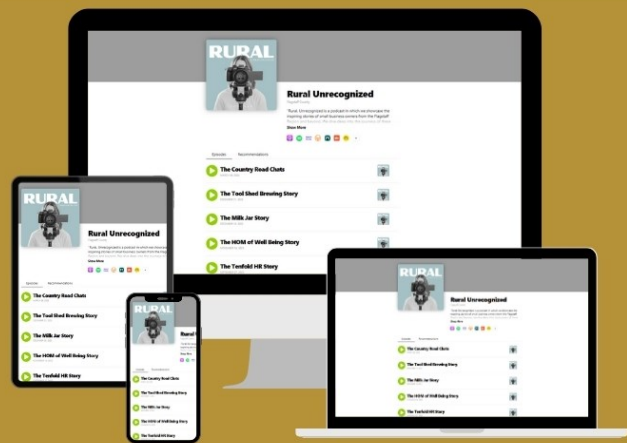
RURAL

Rural Unrecognized

Flagstaff Tunes

"Rural Unrecognized" is a podcast in which we showcase the inspiring stories of small business owners from the Flagstaff

Show More

Episodes Recommendations

The Country Road Chats

The Tool Shed Brewing Story

The Milk Jar Story

The HOM of Well Being Story

The Tenfold HR Story

RURAL

Rural Unrecognized

Show More

Episodes Recommendations

The Country Road Chats

The Tool Shed Brewing Story

The Milk Jar Story

The HOM of Well Being Story

The Tenfold HR Story

RURAL

Rural Unrecognized

Episodes Recommendations

The Country Road Chats

The Tool Shed Brewing Story

The Milk Jar Story

The HOM of Well Being Story

The Tenfold HR Story

RURAL

Rural Unrecognized

Show More

The Country Road Chats

The Tool Shed Brewing Story

The Milk Jar Story

The HOM of Well Being Story

The Tenfold HR Story